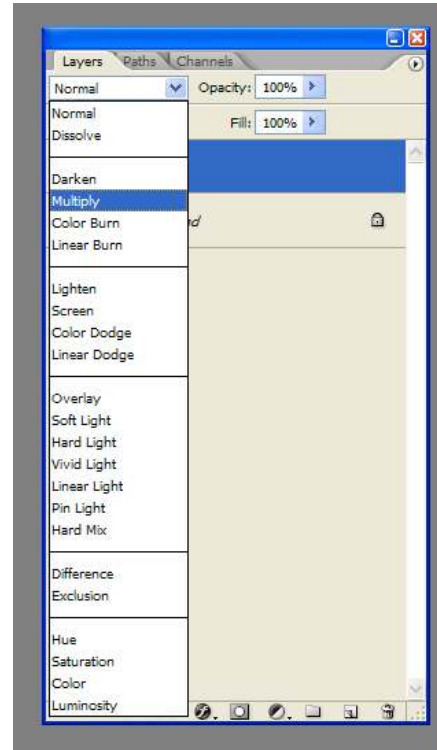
Layers Paths Channels

Normal

Opacity: 100%

Fill: 100%

Normal
Dissolve

Darken
Multiply
Color Burn
Linear Burn

Lighten
Screen
Color Dodge
Linear Dodge

Overlay
Soft Light
Hard Light
Vivid Light
Linear Light
Pin Light
Hard Mix

Difference
Exclusion

Hue
Saturation
Color
Luminosity

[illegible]nd